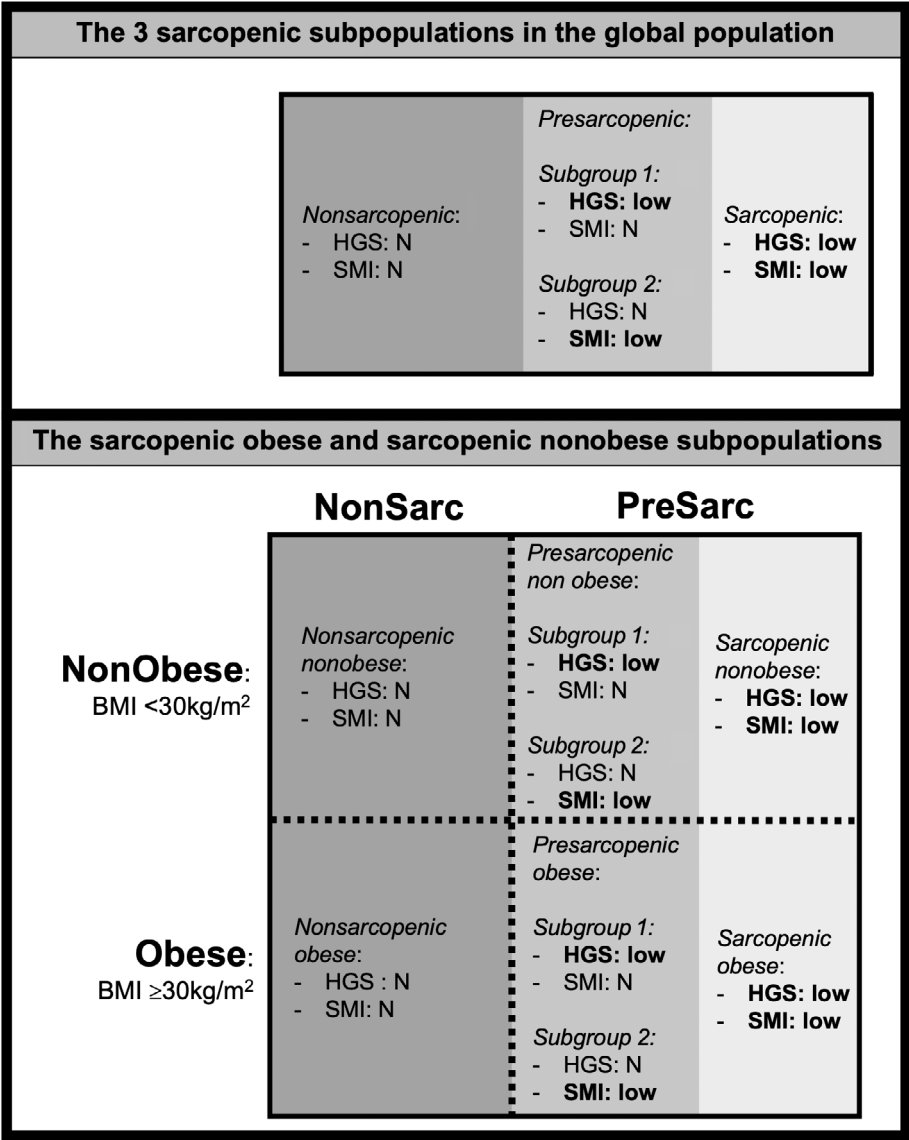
The 3 sarcopenic subpopulations in the global population

Nonsarcopenic:
- HGS: N
- SMI: N

Presarcopenic:

Subgroup 1:
- **HGS: low**
- SMI: N

Subgroup 2:
- HGS: N
- **SMI: low**

Sarcopenic:
- **HGS: low**
- **SMI: low**

The sarcopenic obese and sarcopenic nonobese subpopulations

NonSarc

PreSarc

NonObese:
BMI <30kg/m$^2$

Nonsarcopenic nonobese:
- HGS: N
- SMI: N

Presarcopenic non obese:

Subgroup 1:
- **HGS: low**
- SMI: N

Subgroup 2:
- HGS: N
- **SMI: low**

Sarcopenic nonobese:
- **HGS: low**
- **SMI: low**

Obese:
BMI $\geq$30kg/m$^2$

Nonsarcopenic obese:
- HGS : N
- SMI: N

Presarcopenic obese:

Subgroup 1:
- **HGS: low**
- SMI: N

Subgroup 2:
- HGS: N
- **SMI: low**

Sarcopenic obese:
- **HGS: low**
- **SMI: low**